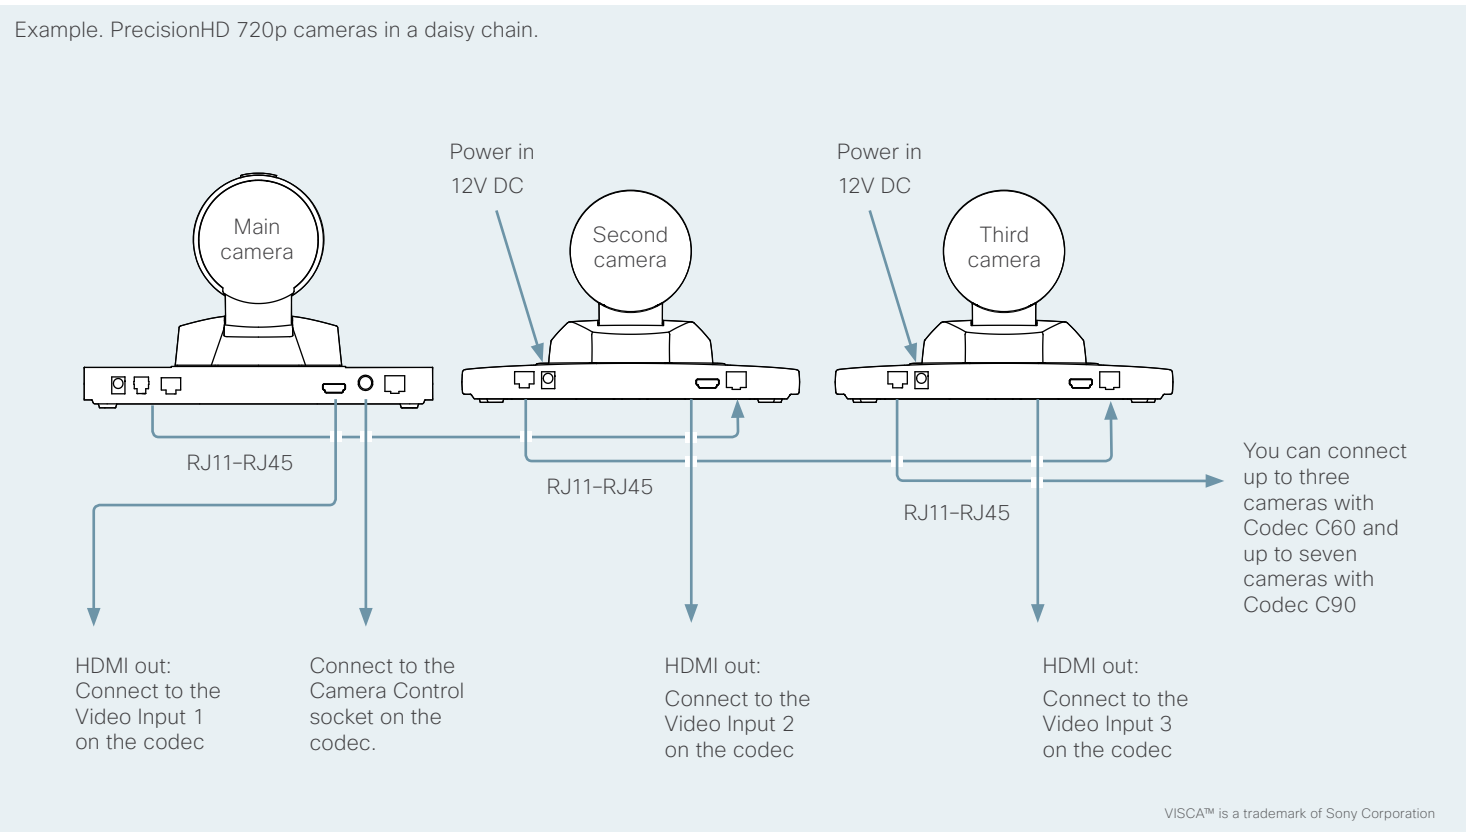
Example. PrecisionHD 720p cameras in a daisy chain.

Power in
12V DC

Power in
12V DC

Main camera

Second camera

Third camera

RJ11–RJ45

RJ11–RJ45

RJ11–RJ45

You can connect up to three cameras with Codec C60 and up to seven cameras with Codec C90

HDMI out: Connect to the Video Input 1 on the codec

Connect to the Camera Control socket on the codec.

HDMI out:
Connect to the Video Input 2 on the codec

HDMI out:
Connect to the Video Input 3 on the codec

VISCA™ is a trademark of Sony Corporation